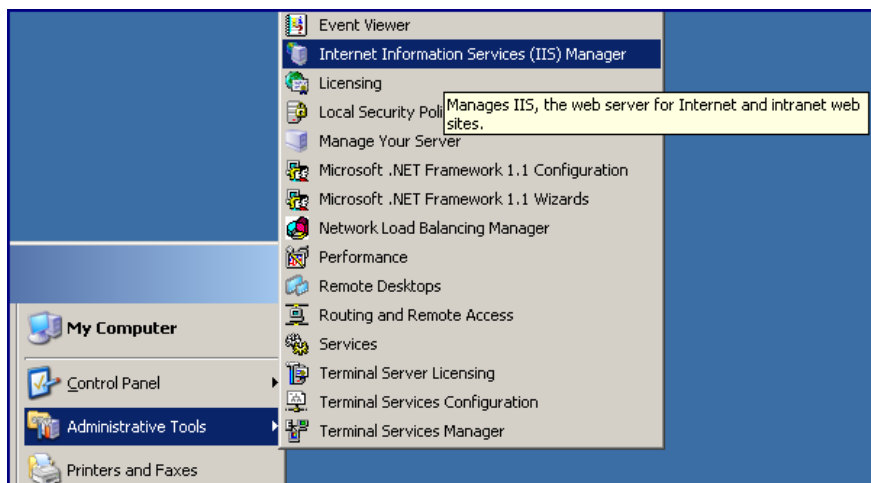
Event Viewer
Internet Information Services (IIS) Manager
Licensing
Local Security Poli
Manages IIS, the web server for Internet and intranet web sites.
Manage Your Server
Microsoft .NET Framework 1.1 Configuration
Microsoft .NET Framework 1.1 Wizards
Network Load Balancing Manager
Performance
Remote Desktops
Routing and Remote Access
Services
Terminal Server Licensing
Terminal Services Configuration
Terminal Services Manager

My Computer
Control Panel
Administrative Tools
Printers and Faxes